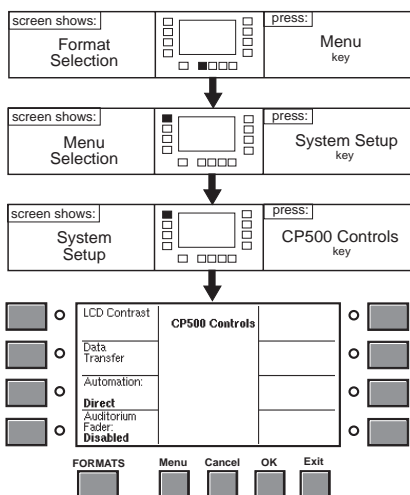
screen shows:
Format Selection

press:
Menu
key

screen shows:
Menu Selection

press:
System Setup
key

screen shows:
System Setup

press:
CP500 Controls
key

LCD Contrast

CP500 Controls

Data Transfer

Automation:
Direct

Auditorium Fader:
Disabled

FORMATS Menu Cancel OK Exit